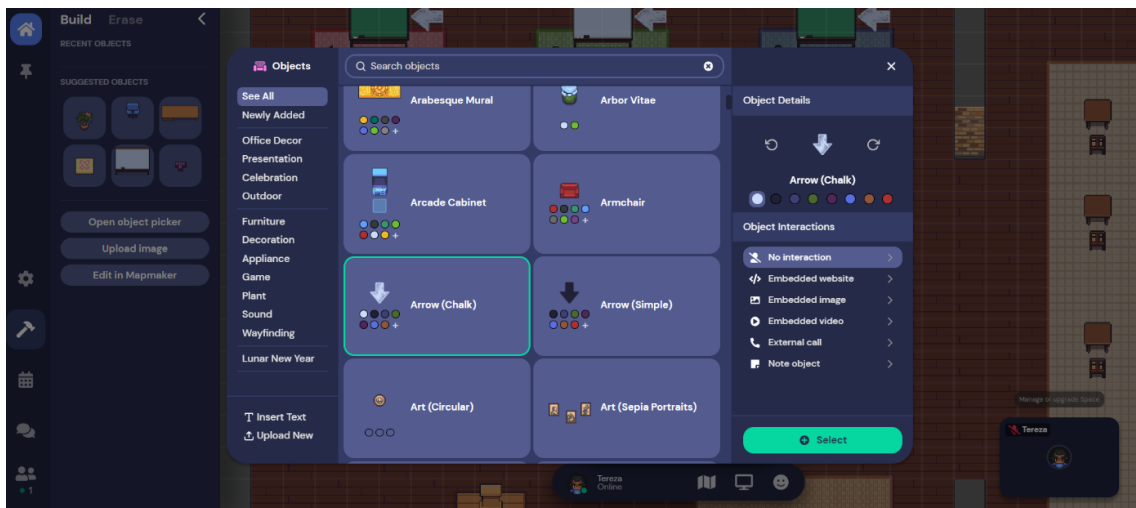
Build Erase

RECENT OBJECTS

SUGGESTED OBJECTS

Open object picker

Upload image

Edit in Mapmaker

1

Objects

Search objects

See All
Newly Added

Office Decor
Presentation
Celebration
Outdoor

Furniture
Decoration
Appliance
Game
Plant
Sound
Wayfinding

Lunar New Year

Insert Text
Upload New

Arabesque Mural

+

Arbor Vitae

Arcade Cabinet

+

Armchair

+

Arrow (Chalk)

+

Arrow (Simple)

+

Art (Circular)

Art (Sepia Portraits)

Object Details

Arrow (Chalk)

Object Interactions

No interaction
Embedded website
Embedded image
Embedded video
External call
Note object

Select

Manage or upgrade Space

Tereza

Tereza
Online